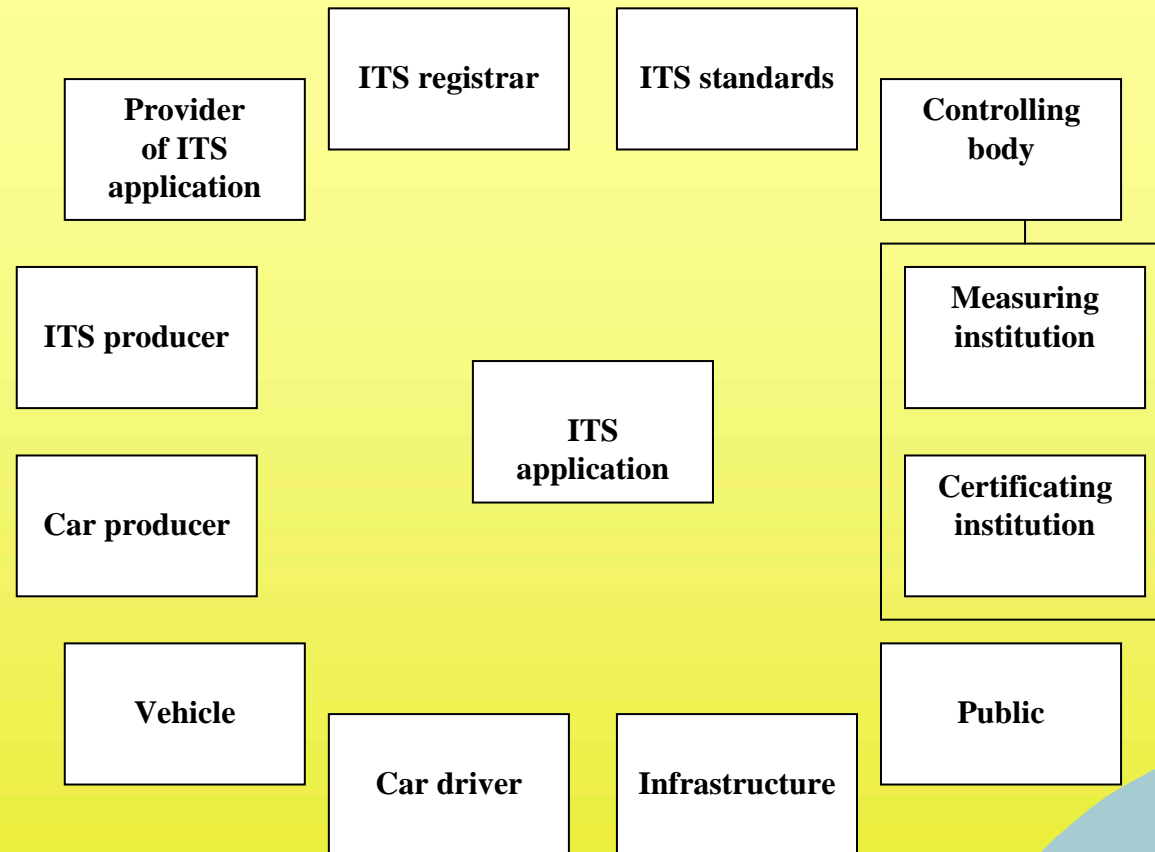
ITS registrar

ITS standards

Provider of ITS application

Controlling body

ITS producer

Measuring institution

ITS application

Car producer

Certificating institution

Vehicle

Public

Car driver

Infrastructure